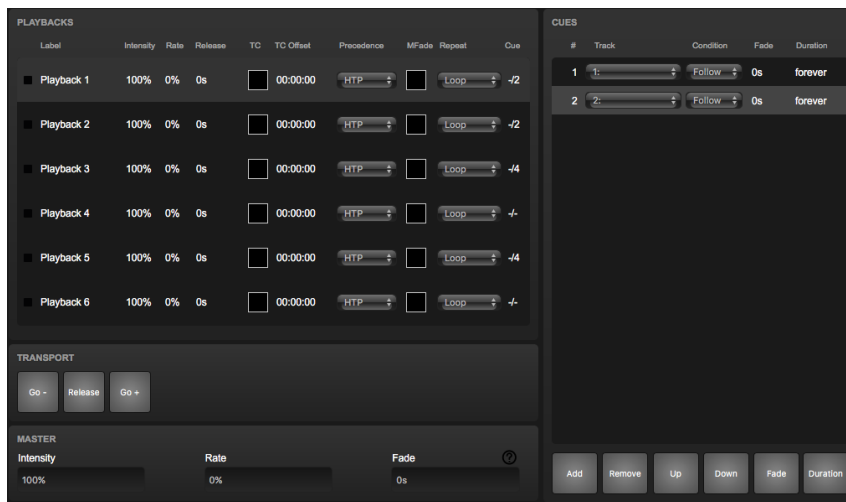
PLAYBACKS

| Label | Intensity | Rate | Release | TC | TC Offset | Precedence | MFade | Repeat | Cue |
|---|---|---|---|---|---|---|---|---|---|
| Playback 1 | 100% | 0% | 0s | | 00:00:00 | HTP | | Loop | -/2 |
| Playback 2 | 100% | 0% | 0s | | 00:00:00 | HTP | | Loop | -/2 |
| Playback 3 | 100% | 0% | 0s | | 00:00:00 | HTP | | Loop | -/4 |
| Playback 4 | 100% | 0% | 0s | | 00:00:00 | HTP | | Loop | -/- |
| Playback 5 | 100% | 0% | 0s | | 00:00:00 | HTP | | Loop | -/4 |
| Playback 6 | 100% | 0% | 0s | | 00:00:00 | HTP | | Loop | -/- |

TRANSPORT

Go - Release Go +

MASTER

Intensity 100%

Rate 0%

Fade 0s

CUES

| # | Track | Condition | Fade | Duration |
|---|---|---|---|---|
| 1 | 1: | Follow | 0s | forever |
| 2 | 2: | Follow | 0s | forever |

Add Remove Up Down Fade Duration